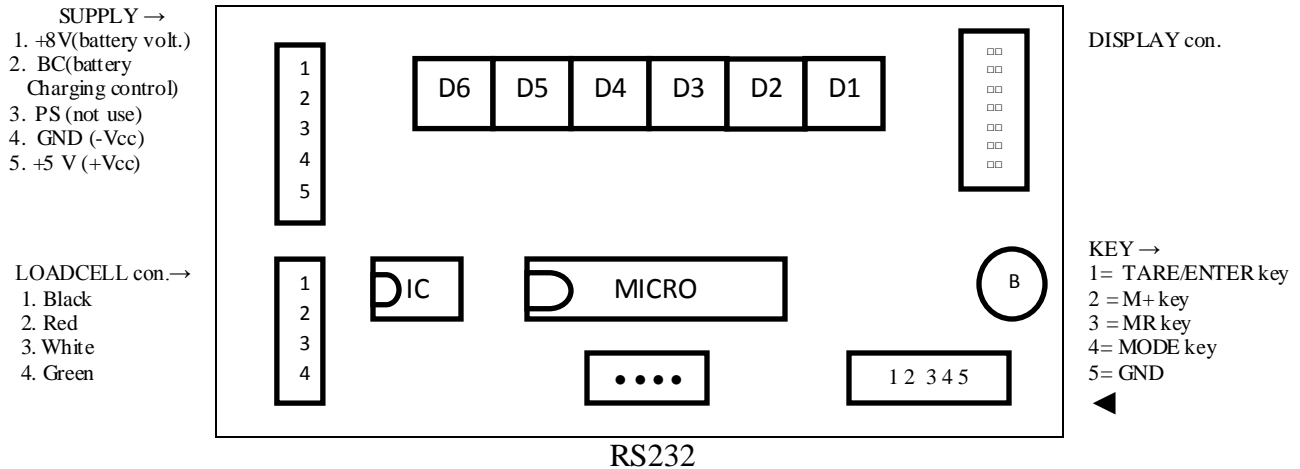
SUPPLY →
1. +8V(battery volt.)
2. BC(battery Charging control)
3. PS (not use)
4. GND (-Vcc)
5. +5 V (+Vcc)

1
2
3
4
5

D6 D5 D4 D3 D2 D1

DISPLAY con.

LOADCELL con.→
1. Black
2. Red
3. White
4. Green

1
2
3
4

IC

MICRO

B

KEY →
1= TARE/ENTER key
2 = M+ key
3 = MR key
4= MODE key
5= GND

1 2 3 4 5

RS232